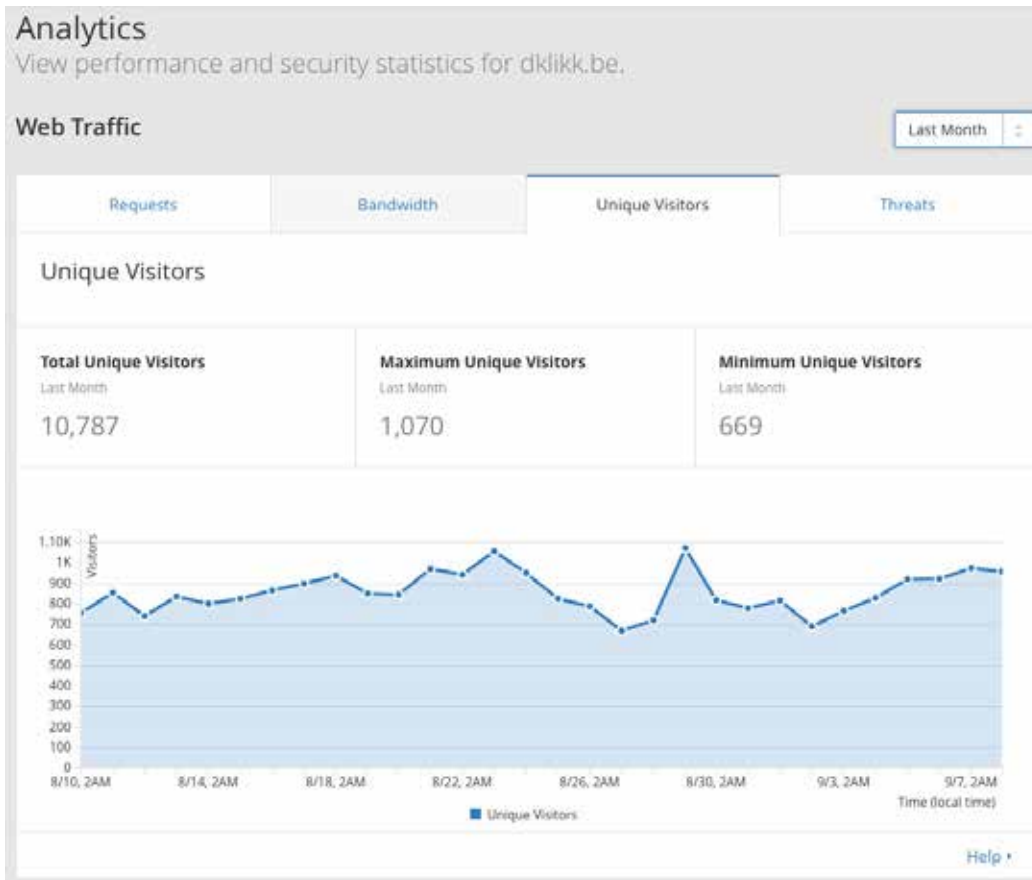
Analytics
View performance and security statistics for dklikk.be.

Web Traffic

Last Month

Requests | Bandwidth | Unique Visitors | Threats

Unique Visitors

Total Unique Visitors
Last Month
10,787

Maximum Unique Visitors
Last Month
1,070

Minimum Unique Visitors
Last Month
669

Visitors
1.10K
1K
900
800
700
600
500
400
300
200
100
0
8/10, 2AM 8/14, 2AM 8/18, 2AM 8/22, 2AM 8/26, 2AM 8/30, 2AM 9/3, 2AM 9/7, 2AM
Time (local time)
Unique Visitors

Help ▸